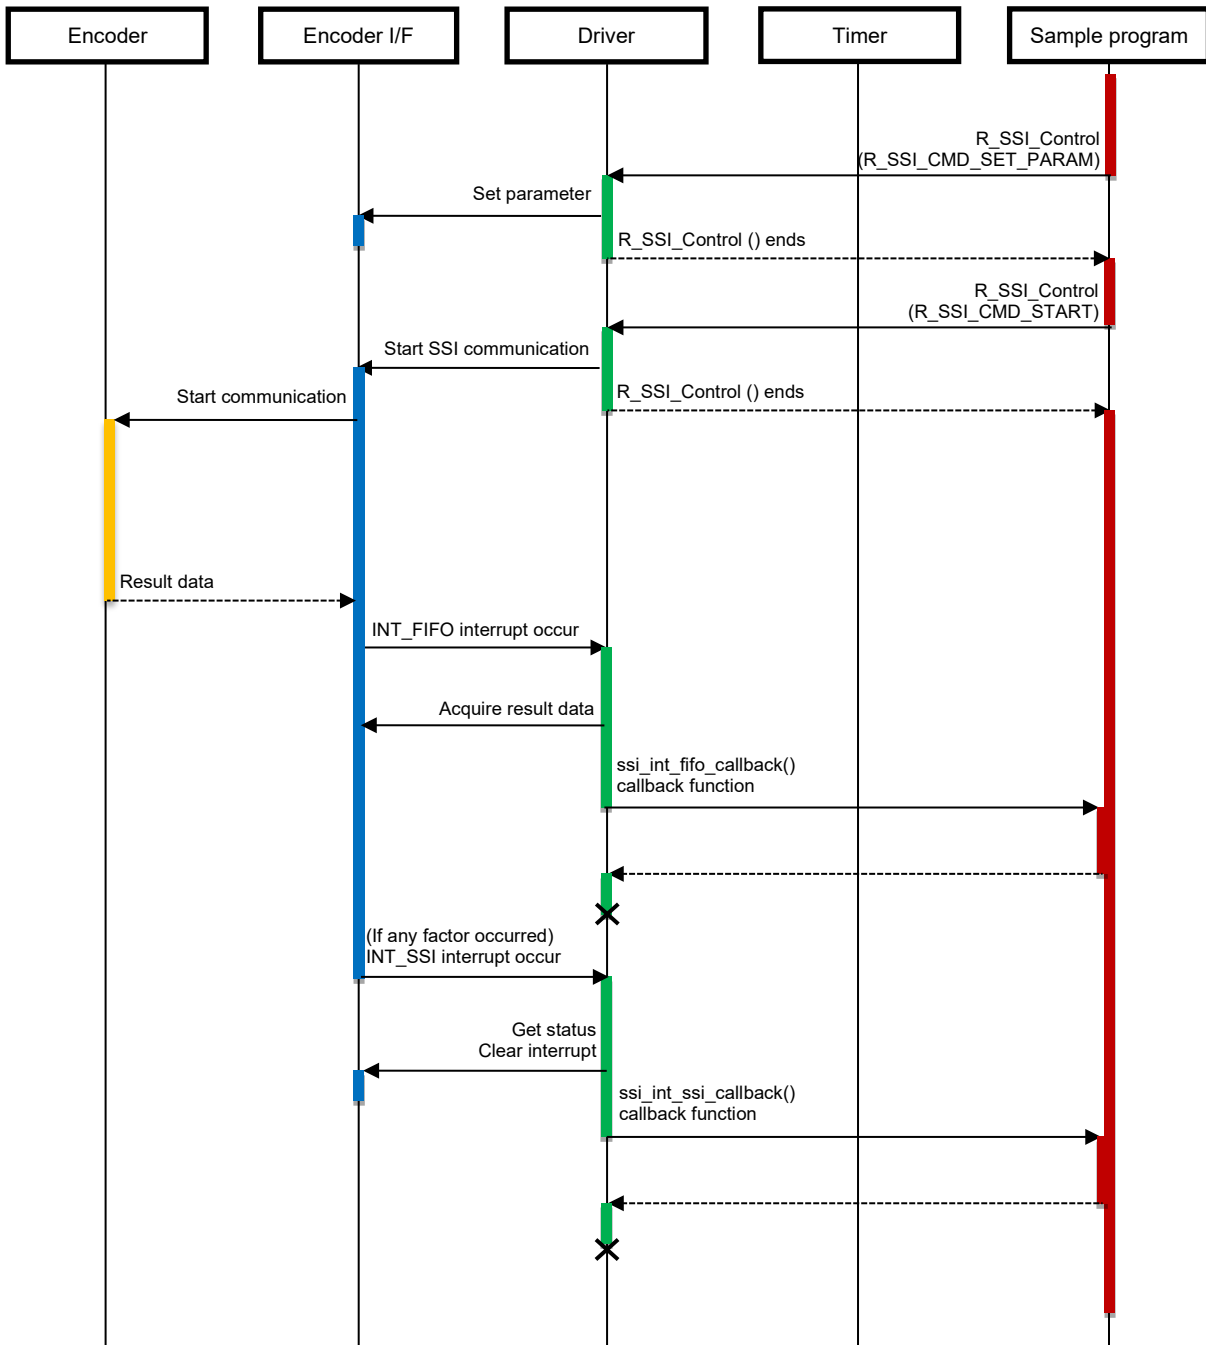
Encoder

Encoder I/F

Driver

Timer

Sample program

R_SSI_Control (R_SSI_CMD_SET_PARAM)

Set parameter

R_SSI_Control () ends

R_SSI_Control (R_SSI_CMD_START)

Start SSI communication

R_SSI_Control () ends

Start communication

Result data

INT_FIFO interrupt occur

Acquire result data

ssi_int_fifo_callback() callback function

(If any factor occurred) INT_SSI interrupt occur

Get status Clear interrupt

ssi_int_ssi_callback() callback function